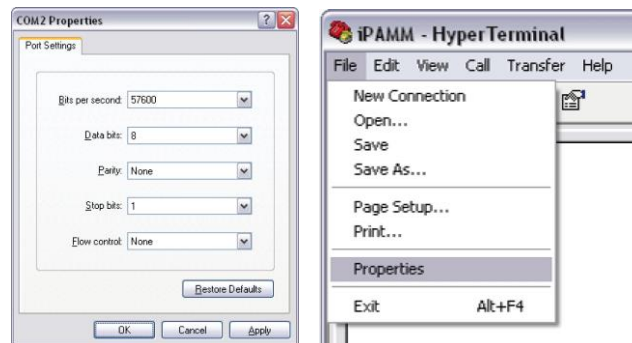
COM2 Properties

?

Port Settings

Bits per second: 57600

Data bits: 8

Parity: None

Stop bits: 1

Flow control: None

Restore Defaults

OK Cancel Apply

iPAMM - HyperTerminal

File Edit View Call Transfer Help

New Connection
Open...
Save
Save As...
Page Setup...
Print...
Properties
Exit Alt+F4